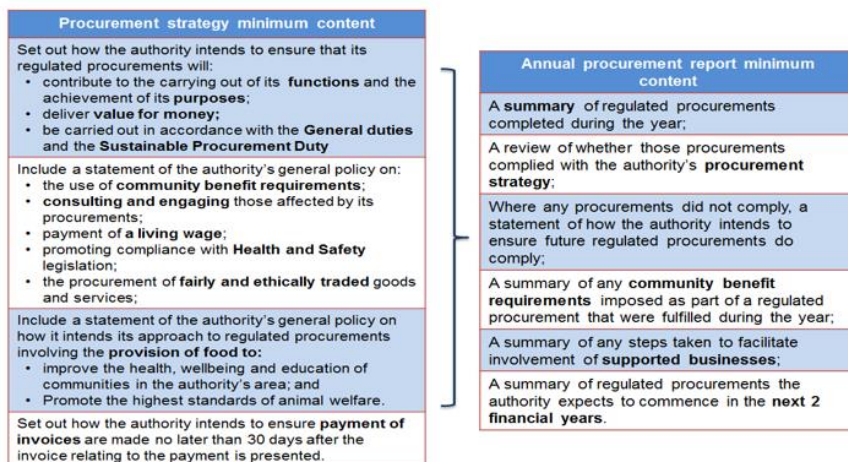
Procurement strategy minimum content

Set out how the authority intends to ensure that its regulated procurements will:
• contribute to the carrying out of its functions and the achievement of its purposes;
• deliver value for money;
• be carried out in accordance with the General duties and the Sustainable Procurement Duty

Include a statement of the authority's general policy on:
• the use of community benefit requirements;
• consulting and engaging those affected by its procurements;
• payment of a living wage;
• promoting compliance with Health and Safety legislation;
• the procurement of fairly and ethically traded goods and services;

Include a statement of the authority's general policy on how it intends its approach to regulated procurements involving the provision of food to:
• improve the health, wellbeing and education of communities in the authority's area; and
• Promote the highest standards of animal welfare.

Set out how the authority intends to ensure payment of invoices are made no later than 30 days after the invoice relating to the payment is presented.

Annual procurement report minimum content

A summary of regulated procurements completed during the year;

A review of whether those procurements complied with the authority's procurement strategy;

Where any procurements did not comply, a statement of how the authority intends to ensure future regulated procurements do comply;

A summary of any community benefit requirements imposed as part of a regulated procurement that were fulfilled during the year;

A summary of any steps taken to facilitate involvement of supported businesses;

A summary of regulated procurements the authority expects to commence in the next 2 financial years.